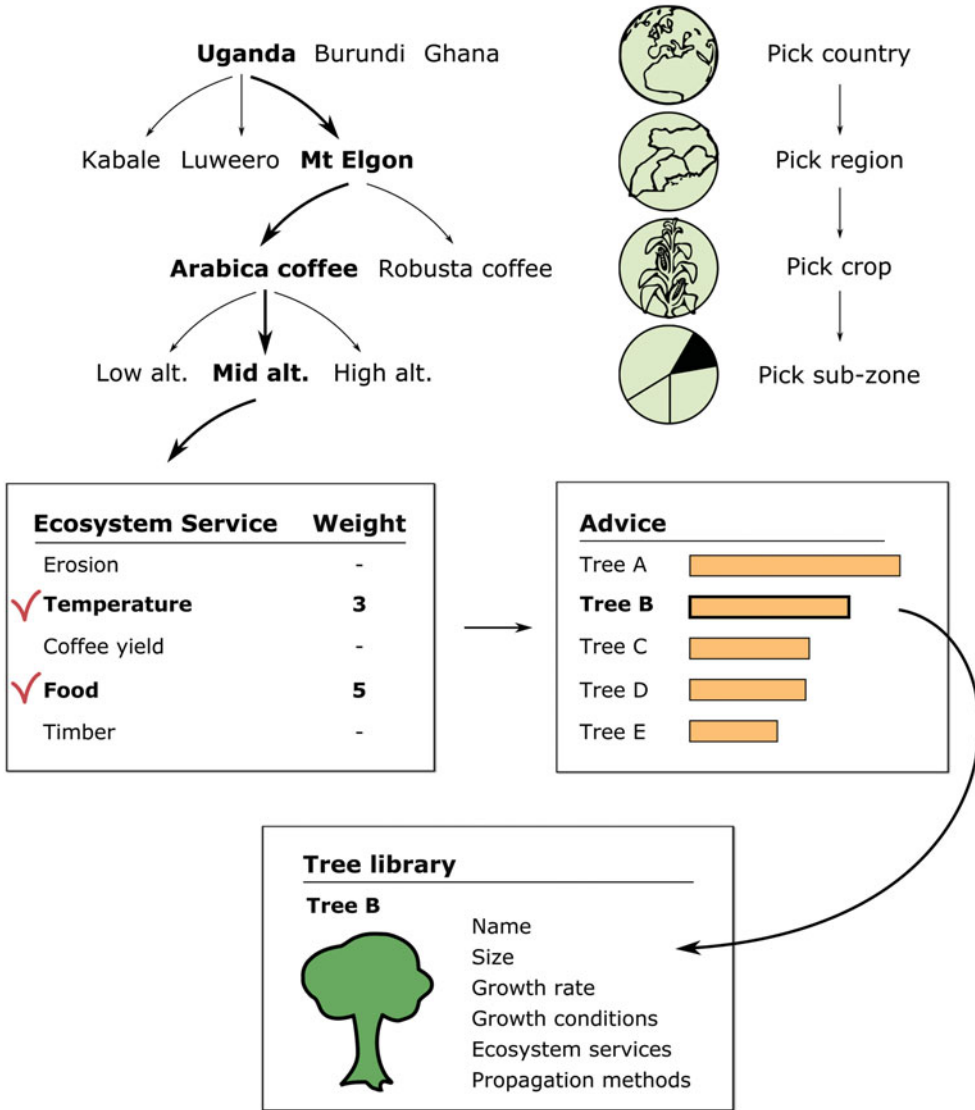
Uganda Burundi Ghana

Kabale Luweero Mt Elgon

Arabica coffee Robusta coffee

Low alt. Mid alt. High alt.

Pick country

Pick region

Pick crop

Pick sub-zone

| Ecosystem Service | Weight |
|---|---|
| Erosion | - |
| Temperature | 3 |
| Coffee yield | - |
| Food | 5 |
| Timber | - |

Advice

Tree A

Tree B

Tree C

Tree D

Tree E

Tree library

Tree B

Name
Size
Growth rate
Growth conditions
Ecosystem services
Propagation methods